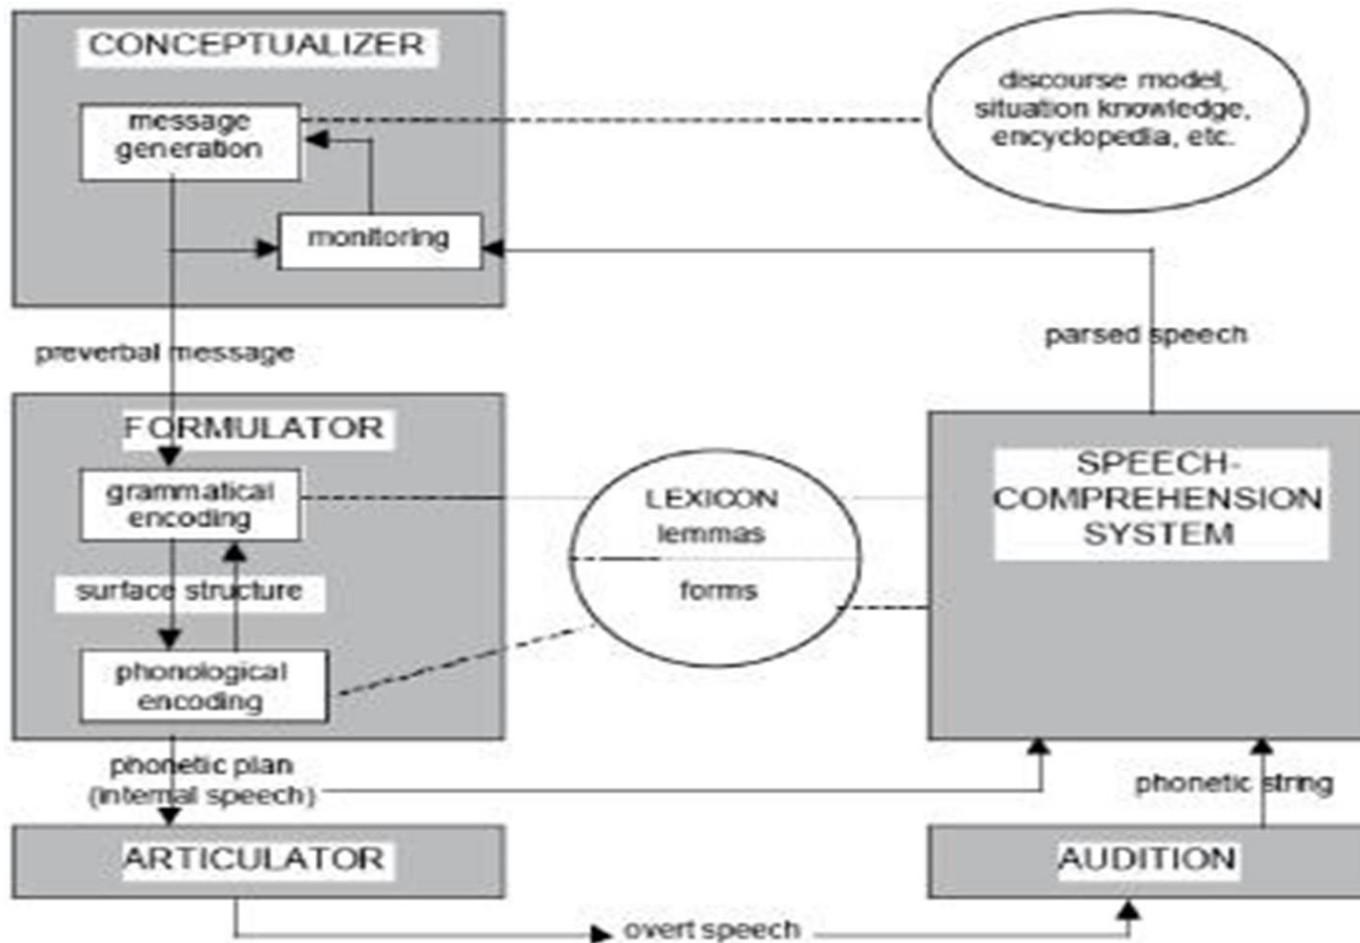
CONCEPTUALIZER

message generation

monitoring

discourse model, situation knowledge, encyclopedia, etc.

preverbal message

parsed speech

FORMULATOR

grammatical encoding

surface structure

phonological encoding

LEXICON lemmas

forms

SPEECH-COMPREHENSION SYSTEM

phonetic plan (internal speech)

phonetic string

ARTICULATOR

AUDITION

overt speech